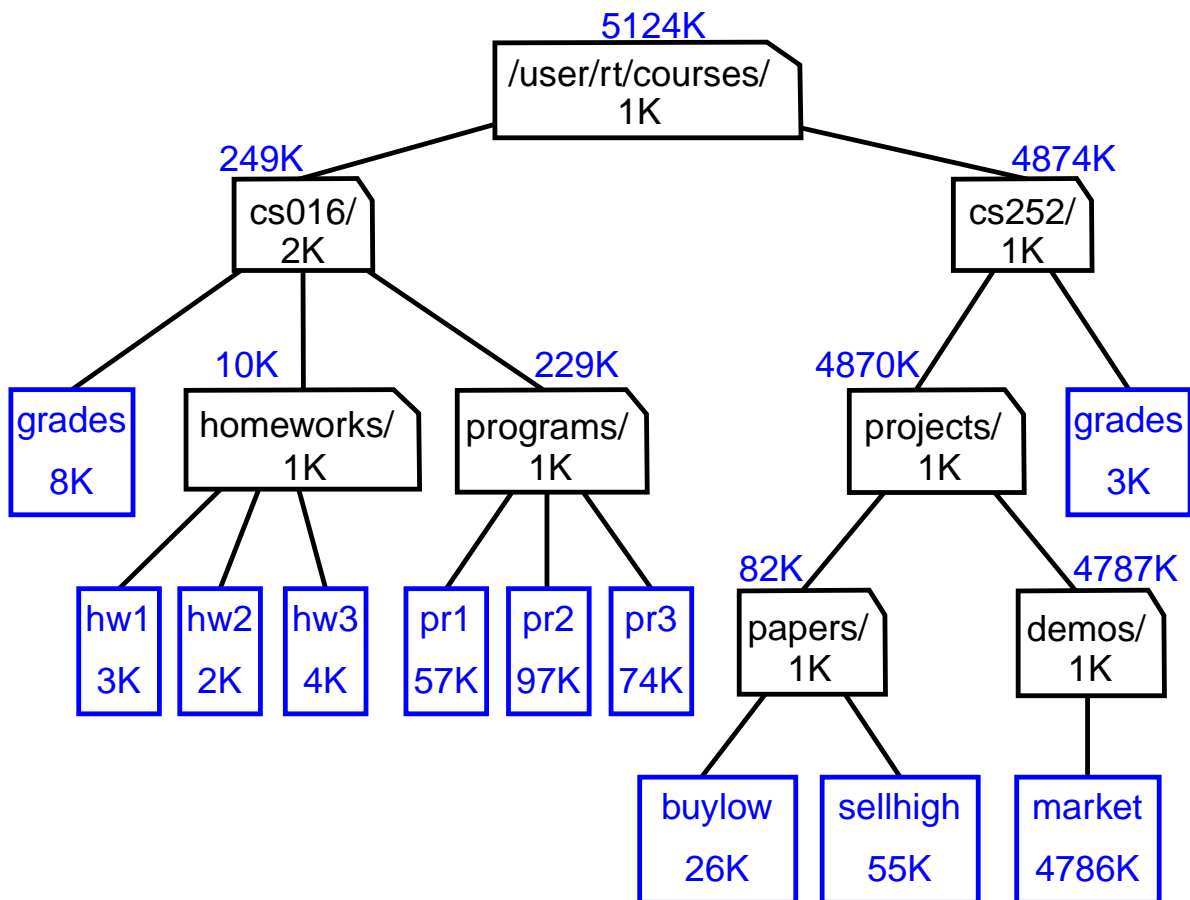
5124K
/user/rt/courses/
1K

249K
cs016/
2K

4874K
cs252/
1K

grades
8K

10K
homeworks/
1K

229K
programs/
1K

4870K
projects/
1K

grades
3K

hw1
3K

hw2
2K

hw3
4K

pr1
57K

pr2
97K

pr3
74K

82K
papers/
1K

4787K
demos/
1K

buylow
26K

sellhigh
55K

market
4786K